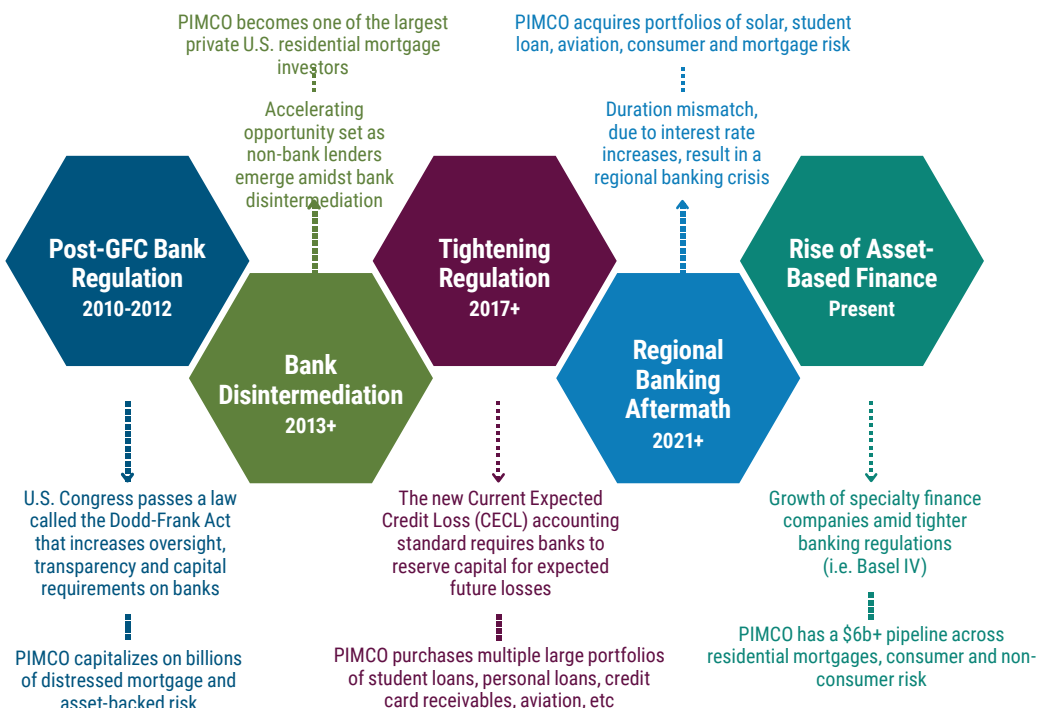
PIMCO becomes one of the largest private U.S. residential mortgage investors

Accelerating opportunity set as non-bank lenders emerge amidst bank disintermediation

PIMCO acquires portfolios of solar, student loan, aviation, consumer and mortgage risk

Duration mismatch, due to interest rate increases, result in a regional banking crisis

Post-GFC Bank Regulation
2010-2012

Bank Disintermediation
2013+

Tightening Regulation
2017+

Regional Banking Aftermath
2021+

Rise of Asset-Based Finance
Present

U.S. Congress passes a law called the Dodd-Frank Act that increases oversight, transparency and capital requirements on banks

PIMCO capitalizes on billions of distressed mortgage and asset-backed risk

The new Current Expected Credit Loss (CECL) accounting standard requires banks to reserve capital for expected future losses

PIMCO purchases multiple large portfolios of student loans, personal loans, credit card receivables, aviation, etc

Growth of specialty finance companies amid tighter banking regulations (i.e. Basel IV)

PIMCO has a $6b+ pipeline across residential mortgages, consumer and non-consumer risk